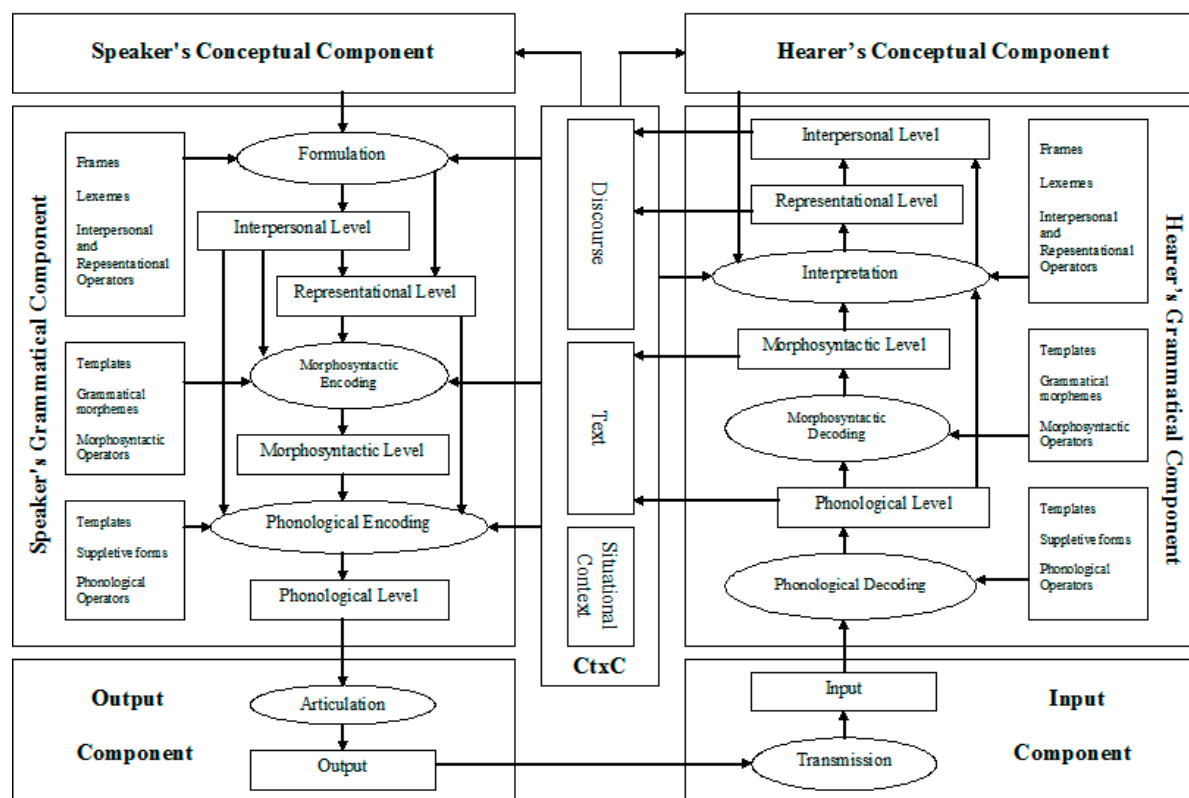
Speaker's Conceptual Component

Hearer's Conceptual Component

Speaker's Grammatical Component

Frames

Lexemes

Interpersonal and Repesentational Operators

Formulation

Interpersonal Level

Representational Level

Templates

Grammatical morphemes

Morphosyntactic Operators

Morphosyntactic Encoding

Morphosyntactic Level

Templates

Suppletive forms

Phonological Operators

Phonological Encoding

Phonological Level

Discourse

Text

Situational Context

CtxC

Interpersonal Level

Representational Level

Interpretation

Morphosyntactic Level

Morphosyntactic Decoding

Phonological Level

Phonological Decoding

Frames

Lexemes

Interpersonal and Repesentational Operators

Templates

Grammatical morphemes

Morphosyntactic Operators

Templates

Suppletive forms

Phonological Operators

Hearer's Grammatical Component

Output Component

Articulation

Output

Input

Transmission

Input Component